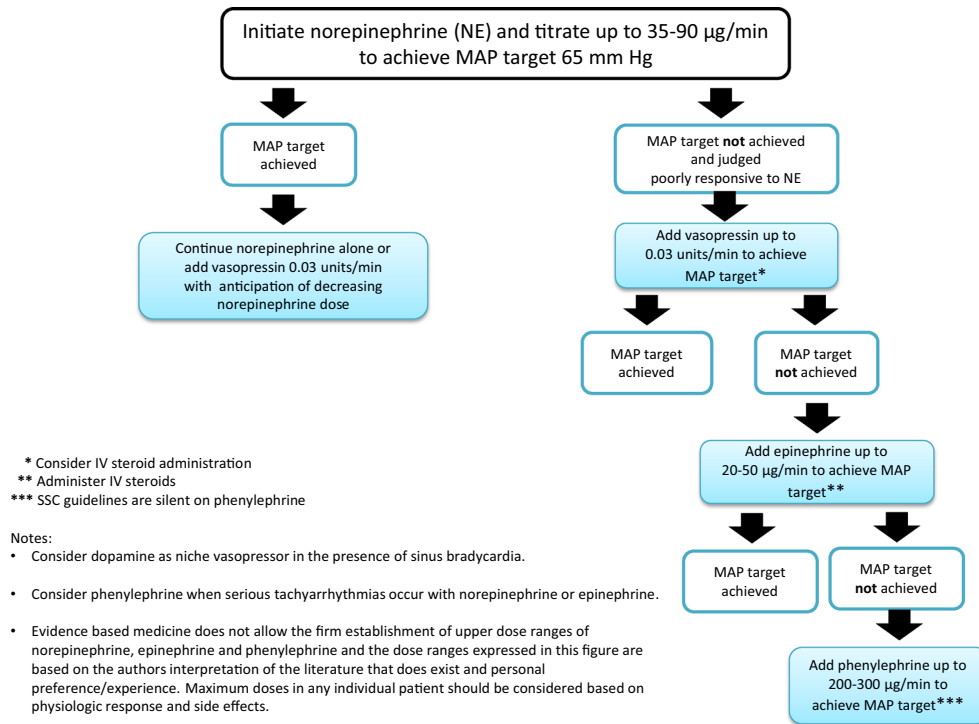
Initiate norepinephrine (NE) and titrate up to 35-90 µg/min to achieve MAP target 65 mm Hg

MAP target achieved

Continue norepinephrine alone or add vasopressin 0.03 units/min with anticipation of decreasing norepinephrine dose

MAP target **not** achieved and judged poorly responsive to NE

Add vasopressin up to 0.03 units/min to achieve MAP target*

MAP target achieved

MAP target **not** achieved

Add epinephrine up to 20-50 µg/min to achieve MAP target**

MAP target achieved

MAP target **not** achieved

Add phenylephrine up to 200-300 µg/min to achieve MAP target***

* Consider IV steroid administration
** Administer IV steroids
*** SSC guidelines are silent on phenylephrine

Notes:
• Consider dopamine as niche vasopressor in the presence of sinus bradycardia.

• Consider phenylephrine when serious tachyarrhythmias occur with norepinephrine or epinephrine.

• Evidence based medicine does not allow the firm establishment of upper dose ranges of norepinephrine, epinephrine and phenylephrine and the dose ranges expressed in this figure are based on the authors interpretation of the literature that does exist and personal preference/experience. Maximum doses in any individual patient should be considered based on physiologic response and side effects.